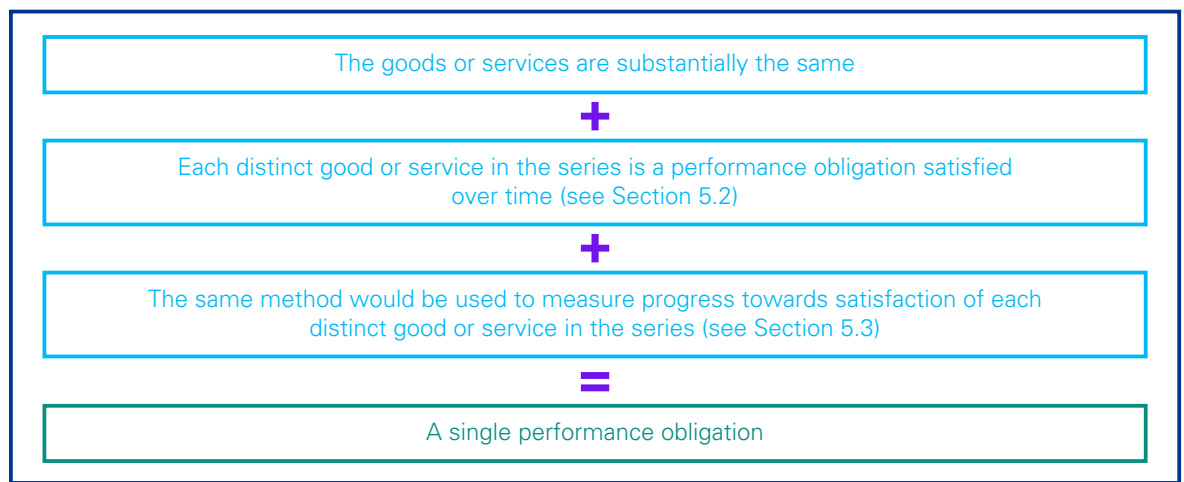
The goods or services are substantially the same

+

Each distinct good or service in the series is a performance obligation satisfied over time (see Section 5.2)

+

The same method would be used to measure progress towards satisfaction of each distinct good or service in the series (see Section 5.3)

=

A single performance obligation